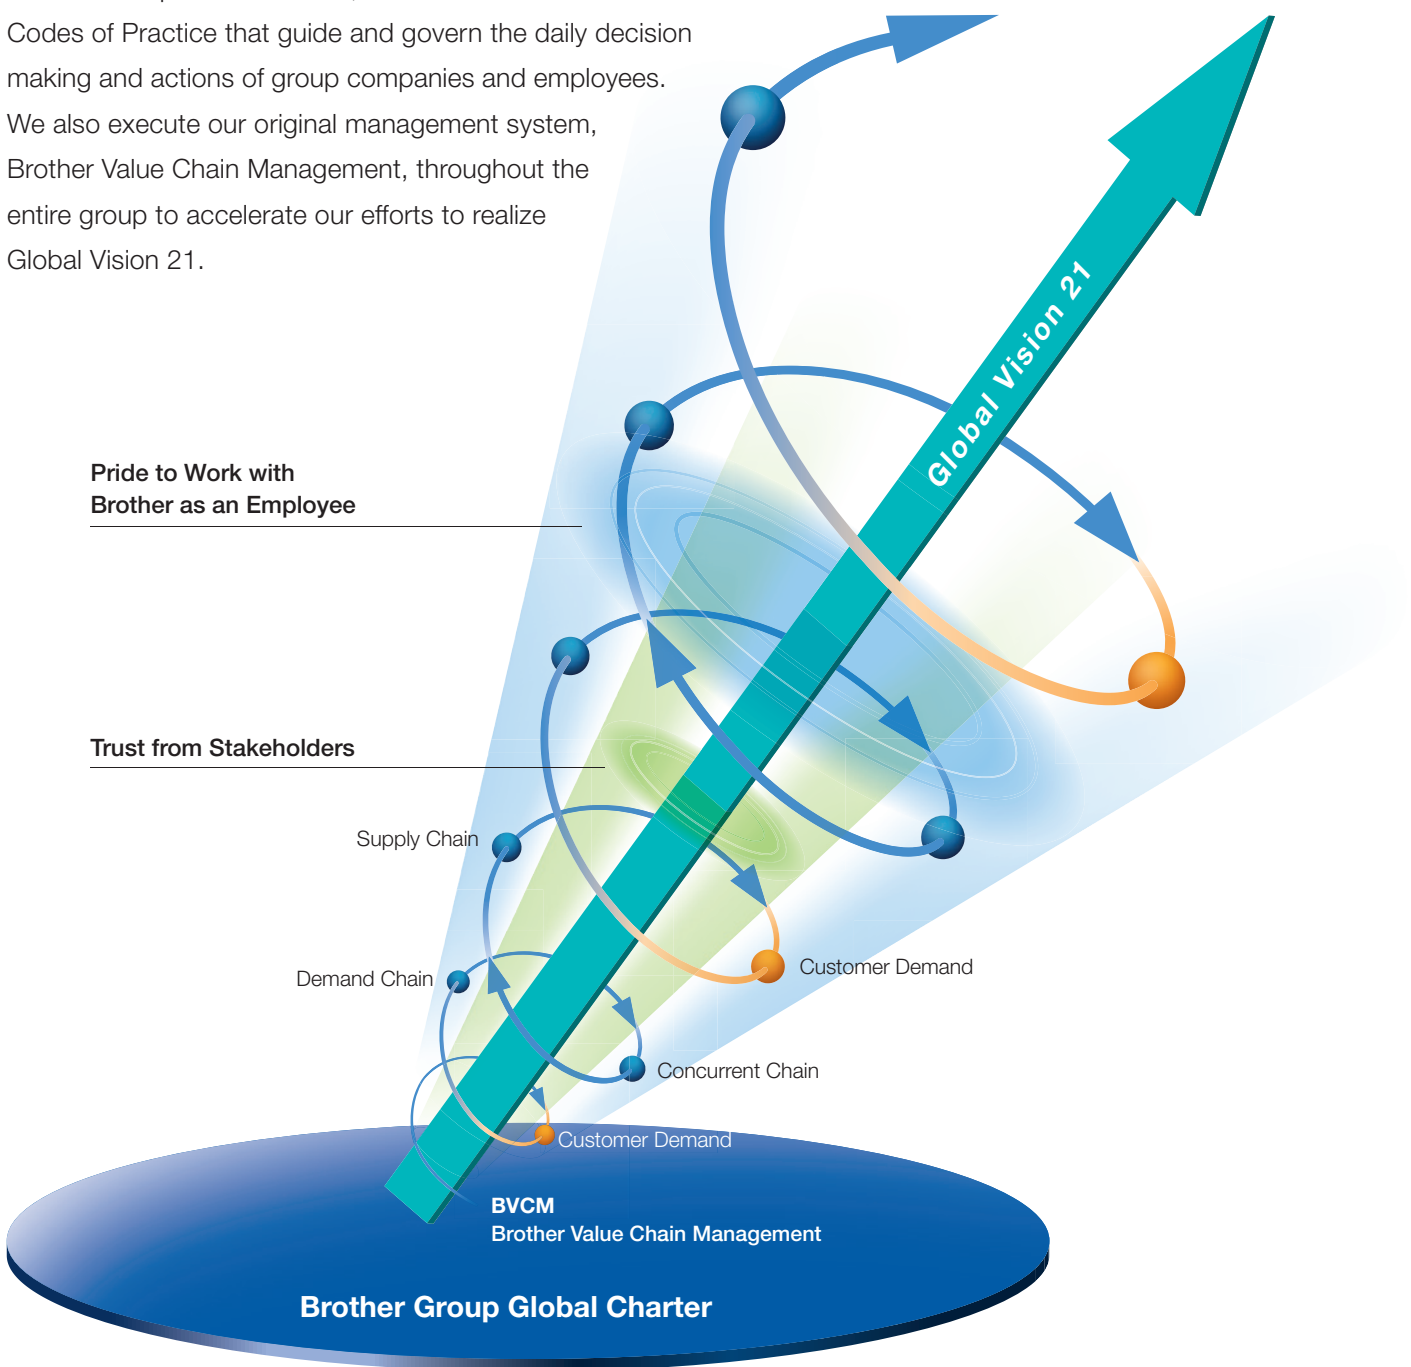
Codes of Practice that guide and govern the daily decision making and actions of group companies and employees. We also execute our original management system, Brother Value Chain Management, throughout the entire group to accelerate our efforts to realize Global Vision 21.

Global Vision 21

Pride to Work with Brother as an Employee

Trust from Stakeholders

Supply Chain

Demand Chain

Customer Demand

Concurrent Chain

Customer Demand

BVCM
Brother Value Chain Management

Brother Group Global Charter